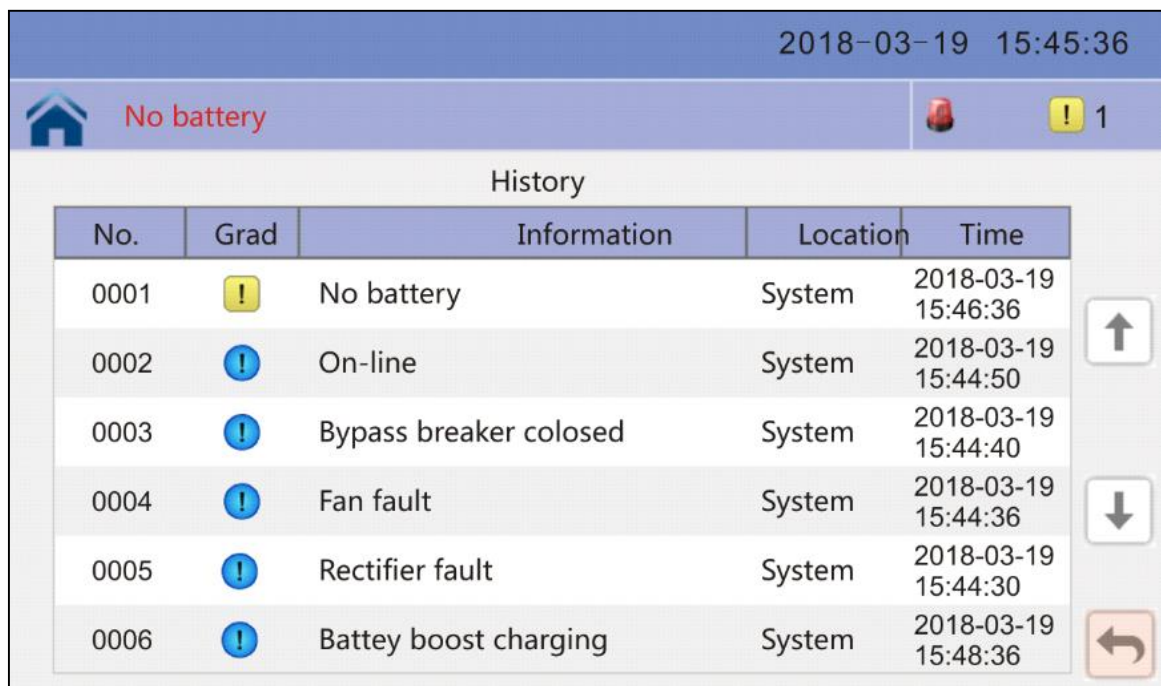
2018-03-19 15:45:36

No battery

! 1

History

| No. | Grad | Information | Location | Time |
|---|---|---|---|---|
| 0001 | ! | No battery | System | 2018-03-19 15:46:36 |
| 0002 | ! | On-line | System | 2018-03-19 15:44:50 |
| 0003 | ! | Bypass breaker colosed | System | 2018-03-19 15:44:40 |
| 0004 | ! | Fan fault | System | 2018-03-19 15:44:36 |
| 0005 | ! | Rectifier fault | System | 2018-03-19 15:44:30 |
| 0006 | ! | Battey boost charging | System | 2018-03-19 15:48:36 |